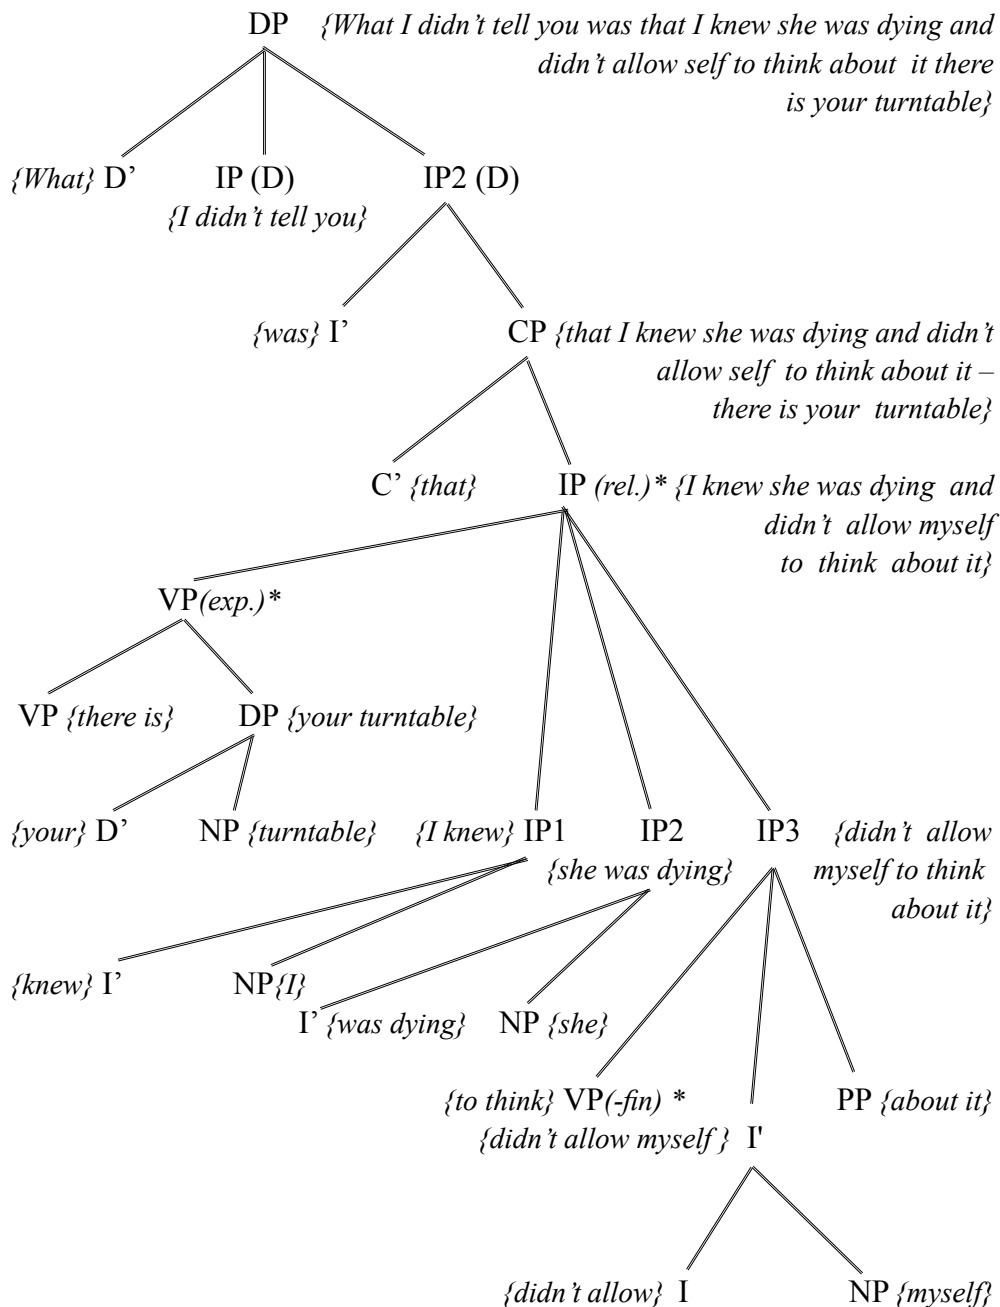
DP {What I didn't tell you was that I knew she was dying and didn't allow self to think about it there is your turntable}

{What} D' IP (D) IP2 (D)
{I didn't tell you}

{was} I' CP {that I knew she was dying and didn't allow self to think about it – there is your turntable}

C' {that} IP (rel.)* {I knew she was dying and didn't allow myself to think about it}

VP(exp.)*

VP {there is} DP {your turntable}

{your} D' NP {turntable} {I knew} IP1 IP2 IP3 {didn't allow myself to think about it}
{she was dying}

{knew} I' NP{I}
I' {was dying} NP {she}

{to think} VP(-fin) * PP {about it}
{didn't allow myself } I'

{didn't allow} I NP {myself}